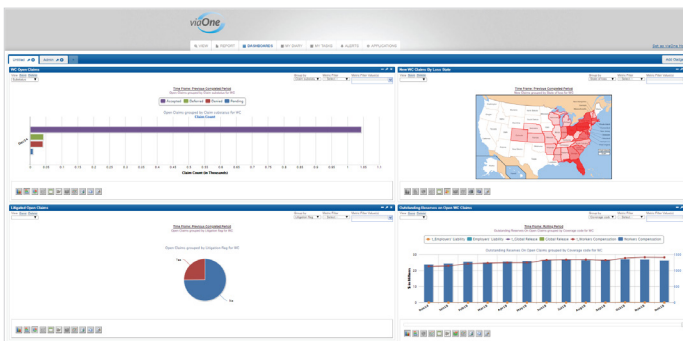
vidOne

VIEW | REPORT | DASHBOARDS | MY SHIFT | MY TASKS | ALERTS | APPLICATIONS

WC Open Claims

Time Frame: Previous Completed Period

Accepted | Deferred | Denied | Pending

Open Claims grouped by Claim subStatus for WC

0 | 0.1 | 0.15 | 0.2 | 0.25 | 0.3 | 0.35 | 0.4 | 0.45 | 0.5 | 0.55 | 0.6 | 0.65 | 0.7 | 0.75 | 0.8 | 0.85 | 0.9 | 0.95 | 1 | 1.05 | 1.1

Claim Count (in Thousands)

Non-WC Claims By Loss State

Time Frame: Previous Completed Period

Litigated Open Claims

Time Frame: Previous Completed Period

Open Claims grouped by Litigation Flag for WC

Yes

No

Outstanding Reserves on Open WC Claims

Time Frame: Rolling Period

Employers' Liability | Employers' Liability | Liberal Release | Limited Compensation | Workers Compensation

Outstanding Reserves On Open Claims grouped by Coverage code for WC

$ in Millions